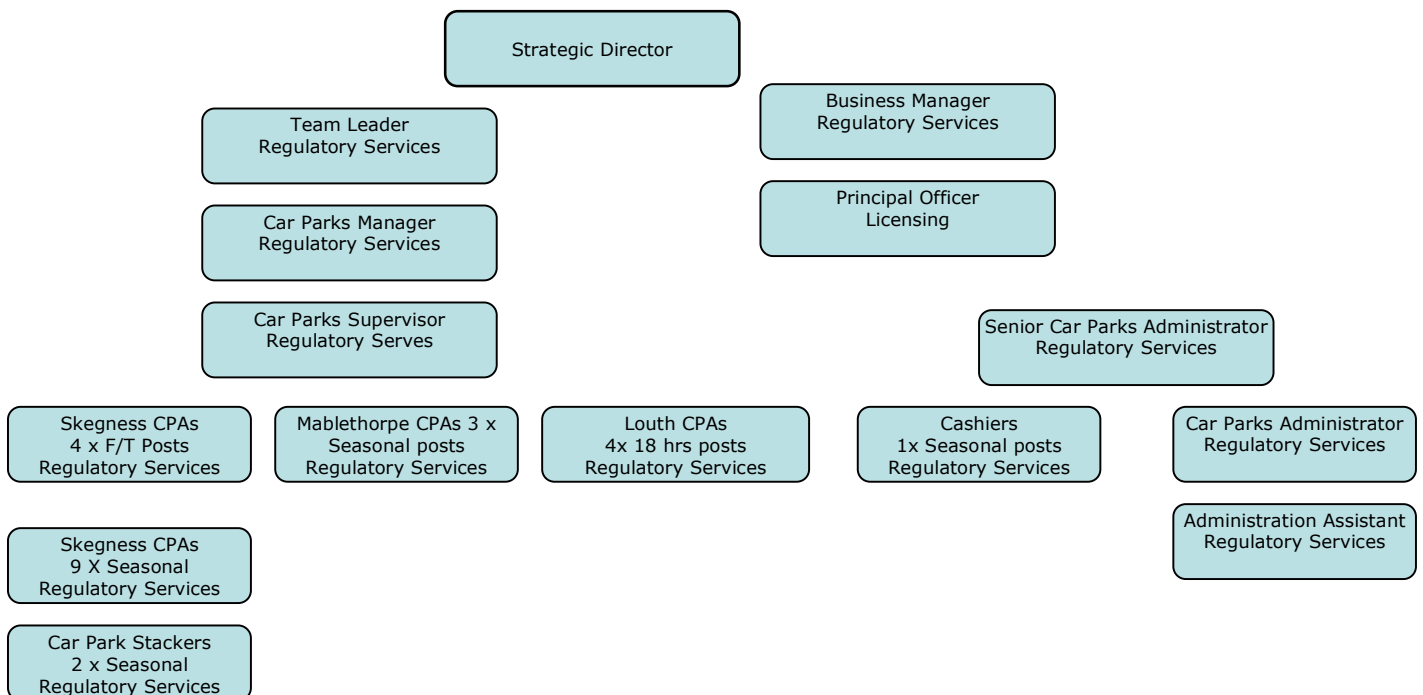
Strategic Director

Team Leader
Regulatory Services

Business Manager
Regulatory Services

Principal Officer
Licensing

Car Parks Manager
Regulatory Services

Car Parks Supervisor
Regulatory Serves

Senior Car Parks Administrator
Regulatory Services

Skegness CPAs
4 x F/T Posts
Regulatory Services

Mablethorpe CPAs 3 x
Seasonal posts
Regulatory Services

Louth CPAs
4x 18 hrs posts
Regulatory Services

Cashiers
1x Seasonal posts
Regulatory Services

Car Parks Administrator
Regulatory Services

Skegness CPAs
9 X Seasonal
Regulatory Services

Administration Assistant
Regulatory Services

Car Park Stackers
2 x Seasonal
Regulatory Services